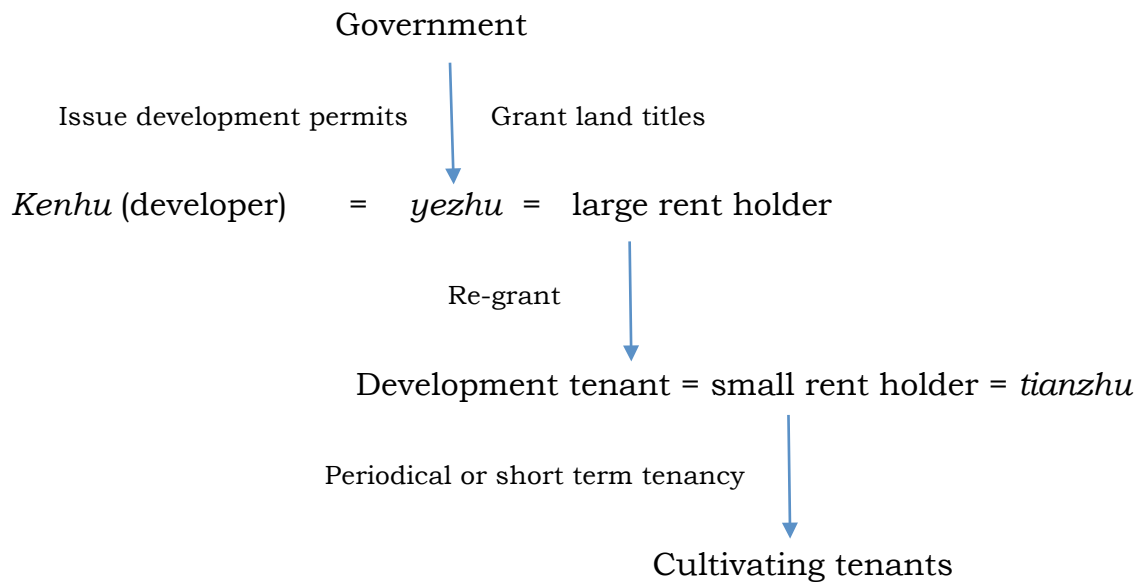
Government

Issue development permits Grant land titles

*Kenhu* (developer) = *yezhu* = large rent holder

Re-grant

Development tenant = small rent holder = *tianzhu*

Periodical or short term tenancy

Cultivating tenants